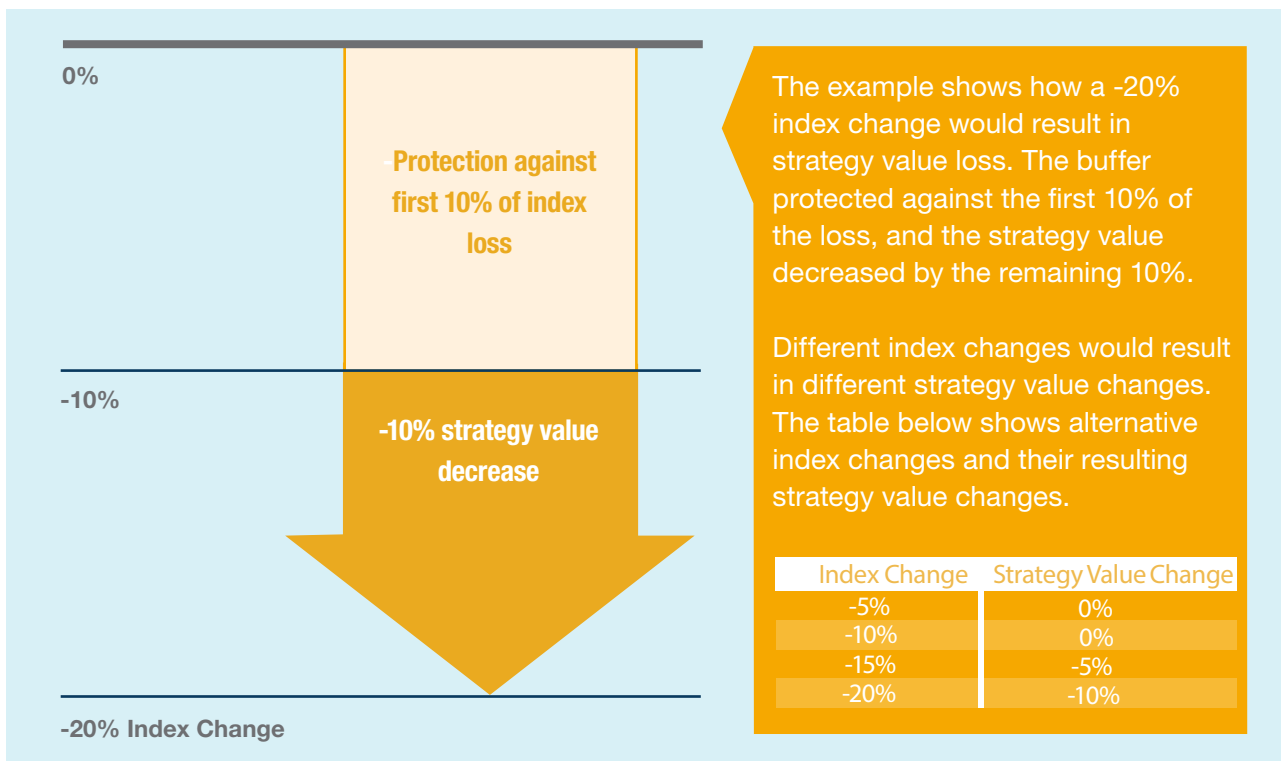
0%

-Protection against first 10% of index loss

-10%

-10% strategy value decrease

-20% Index Change

The example shows how a -20% index change would result in strategy value loss. The buffer protected against the first 10% of the loss, and the strategy value decreased by the remaining 10%.

Different index changes would result in different strategy value changes. The table below shows alternative index changes and their resulting strategy value changes.

| Index Change | Strategy Value Change |
|---|---|
| -5% | 0% |
| -10% | 0% |
| -15% | -5% |
| -20% | -10% |